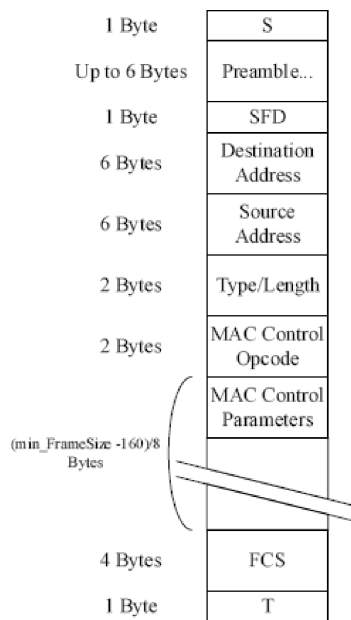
| | |
|---|---|
| 1 Byte | S |
| Up to 6 Bytes | Preamble... |
| 1 Byte | SFD |
| 6 Bytes | Destination Address |
| 6 Bytes | Source Address |
| 2 Bytes | Type/Length |
| 2 Bytes | MAC Control Opcode |
| (min_FrameSize -160)/8 Bytes | MAC Control Parameters |
| 4 Bytes | FCS |
| 1 Byte | T |